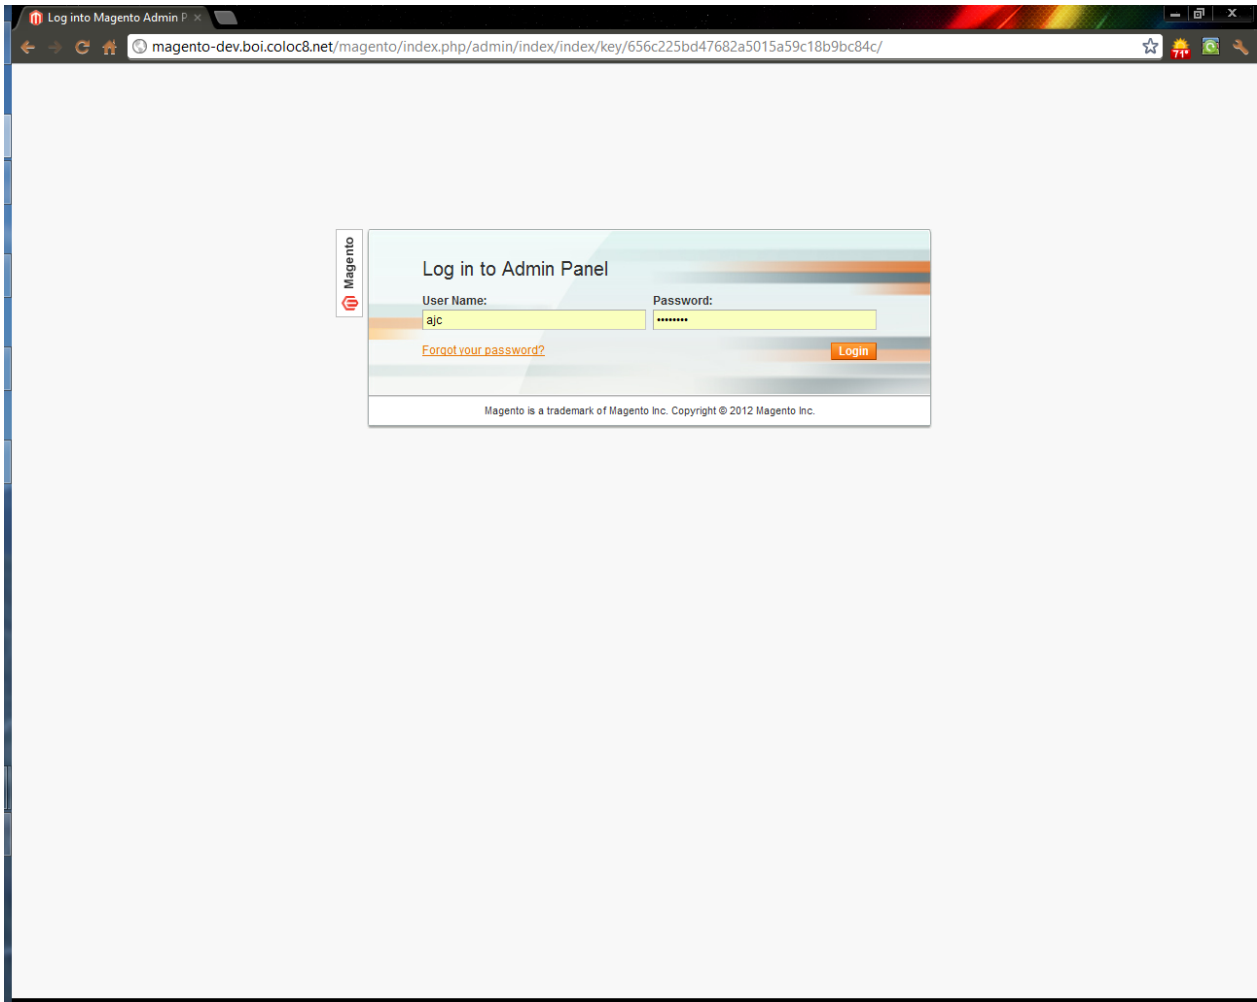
Log into Magento Admin P ×

magento-dev.boi.coloc8.net/magento/index.php/admin/index/index/key/656c225bd47682a5015a59c18b9bc84c/

71°

Magento

Log in to Admin Panel

User Name:
ajc

Password:
••••••••

Forgot your password?

Login

Magento is a trademark of Magento Inc. Copyright © 2012 Magento Inc.